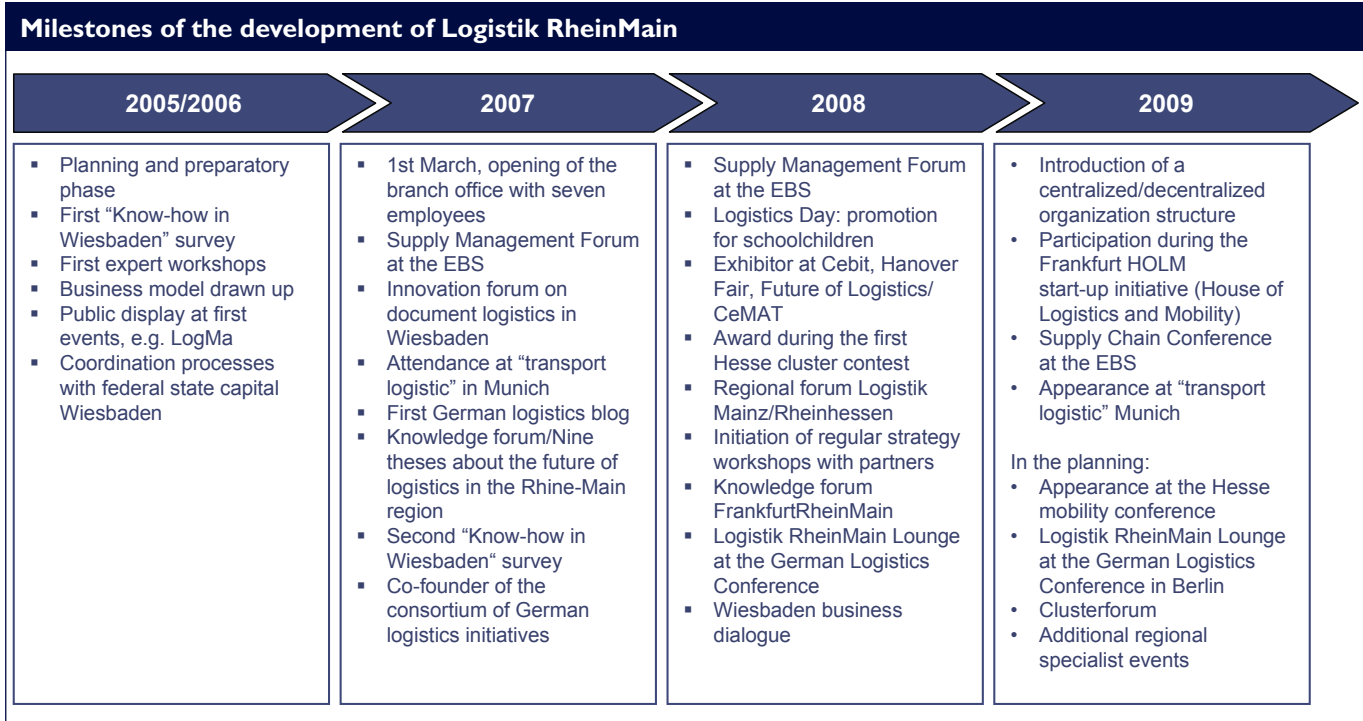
Milestones of the development of Logistik RheinMain

2005/2006

2007

2008

2009

- Planning and preparatory phase
- First “Know-how in Wiesbaden” survey
- First expert workshops
- Business model drawn up
- Public display at first events, e.g. LogMa
- Coordination processes with federal state capital Wiesbaden

- 1st March, opening of the branch office with seven employees
- Supply Management Forum at the EBS
- Innovation forum on document logistics in Wiesbaden
- Attendance at “transport logistic” in Munich
- First German logistics blog
- Knowledge forum/Nine theses about the future of logistics in the Rhine-Main region
- Second “Know-how in Wiesbaden“ survey
- Co-founder of the consortium of German logistics initiatives

- Supply Management Forum at the EBS
- Logistics Day: promotion for schoolchildren
- Exhibitor at Cebit, Hanover Fair, Future of Logistics/ CeMAT
- Award during the first Hesse cluster contest
- Regional forum Logistik Mainz/Rheinhessen
- Initiation of regular strategy workshops with partners
- Knowledge forum FrankfurtRheinMain
- Logistik RheinMain Lounge at the German Logistics Conference
- Wiesbaden business dialogue

• Introduction of a centralized/decentralized organization structure
• Participation during the Frankfurt HOLM start-up initiative (House of Logistics and Mobility)
• Supply Chain Conference at the EBS
• Appearance at “transport logistic” Munich

In the planning:
• Appearance at the Hesse mobility conference
• Logistik RheinMain Lounge at the German Logistics Conference in Berlin
• Clusterforum
• Additional regional specialist events